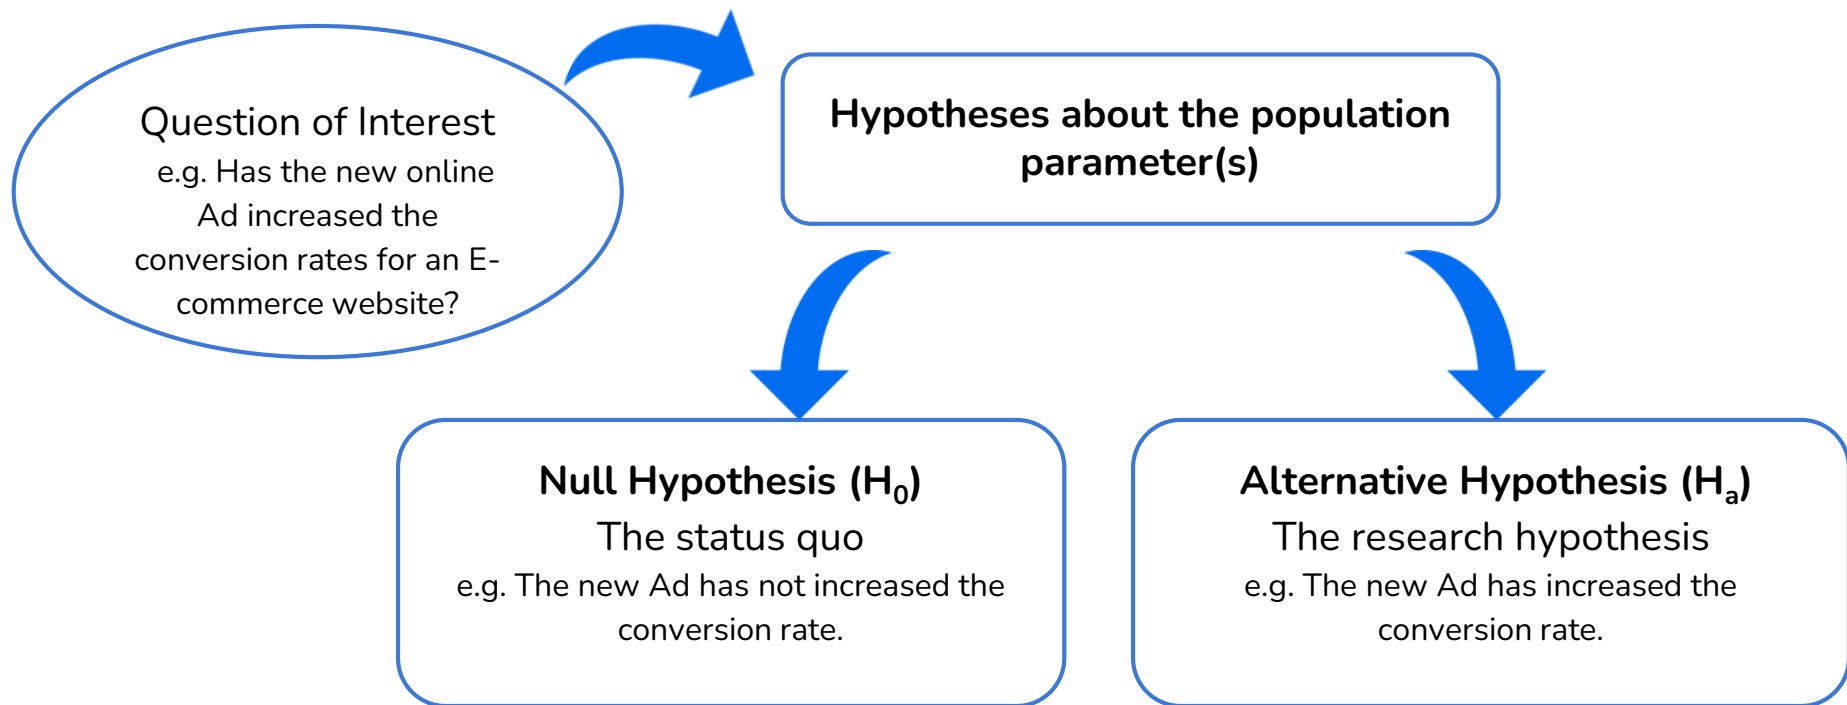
Question of Interest
e.g. Has the new online Ad increased the conversion rates for an E-commerce website?

Hypotheses about the population parameter(s)

Null Hypothesis ($H_0$)
The status quo
e.g. The new Ad has not increased the conversion rate.

Alternative Hypothesis ($H_a$)
The research hypothesis
e.g. The new Ad has increased the conversion rate.